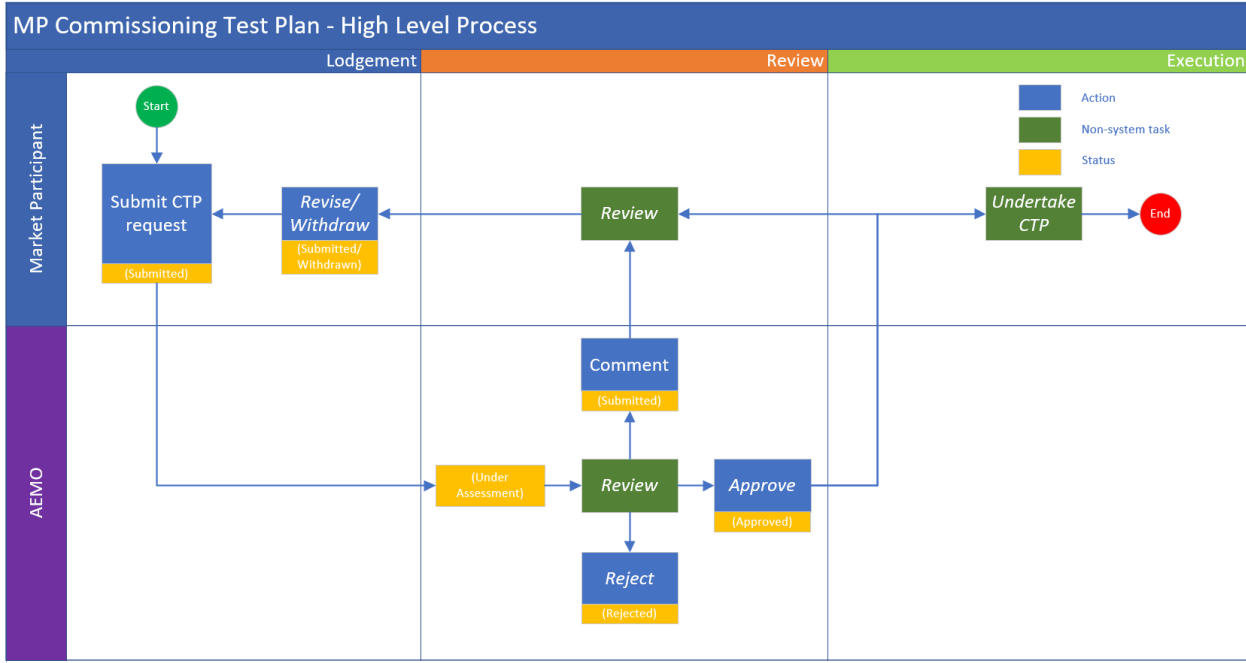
MP Commissioning Test Plan - High Level Process

Lodgement

Review

Execution

Market Participant

AEMO

Action

Non-system task

Status

Start

Submit CTP request

(Submitted)

Revise/ Withdraw

(Submitted/ Withdrawn)

Review

Undertake CTP

End

Comment

(Submitted)

(Under Assessment)

Review

Approve

(Approved)

Reject

(Rejected)